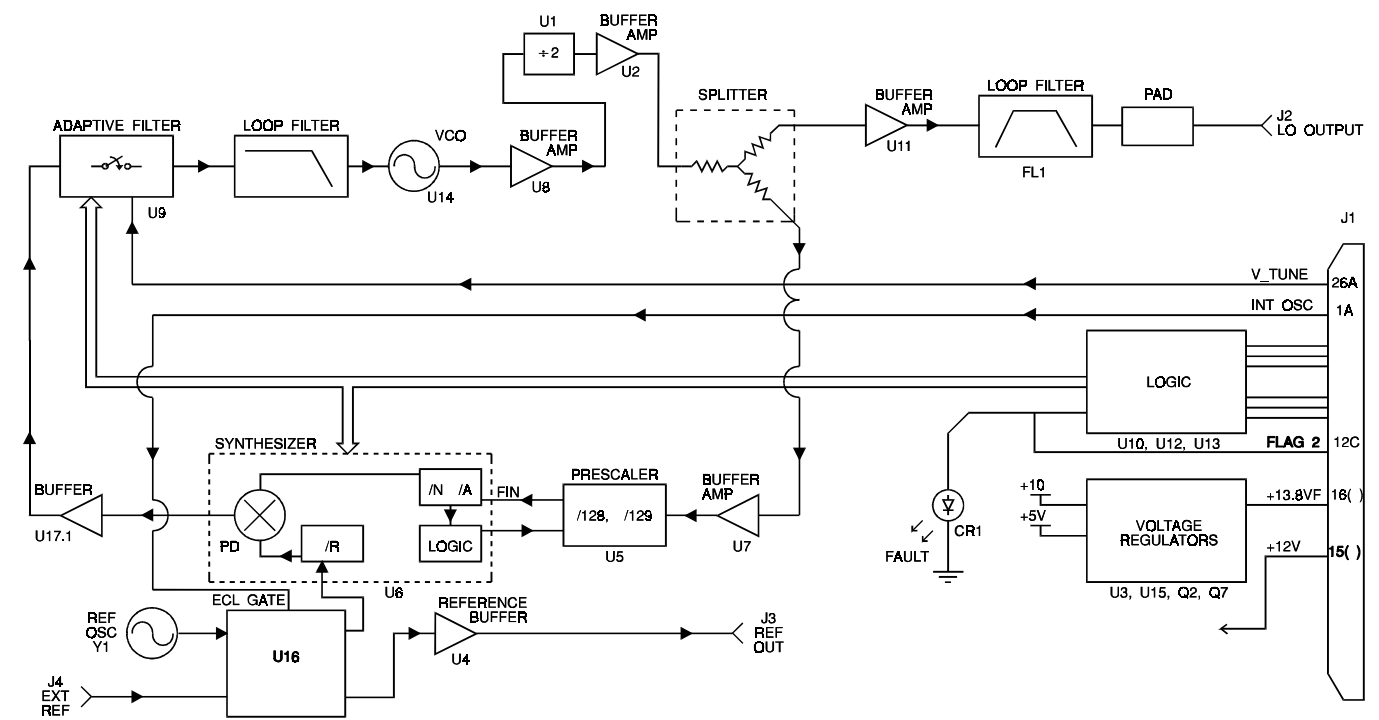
U1
÷2
BUFFER AMP
U2

SPLITTER

BUFFER AMP
U11

LOOP FILTER
FL1

PAD

J2
LO OUTPUT

ADAPTIVE FILTER
U9

LOOP FILTER

VCO
U14

BUFFER AMP
U8

J1

V_TUNE
26A

INT OSC
1A

LOGIC
U10, U12, U13

FLAG 2
12C

SYNTHESIZER
/N /A
FIN
PD
/R
LOGIC
U6

PRESCALER
/128, /129
U5

BUFFER AMP
U7

BUFFER
U17.1

FAULT
CR1

+10
+5V
VOLTAGE REGULATORS
U3, U15, Q2, Q7
+13.8VF
16( )
+12V
15( )

ECL GATE
REF OSC Y1
U16

J4
EXT REF

REFERENCE BUFFER
U4

J3
REF OUT